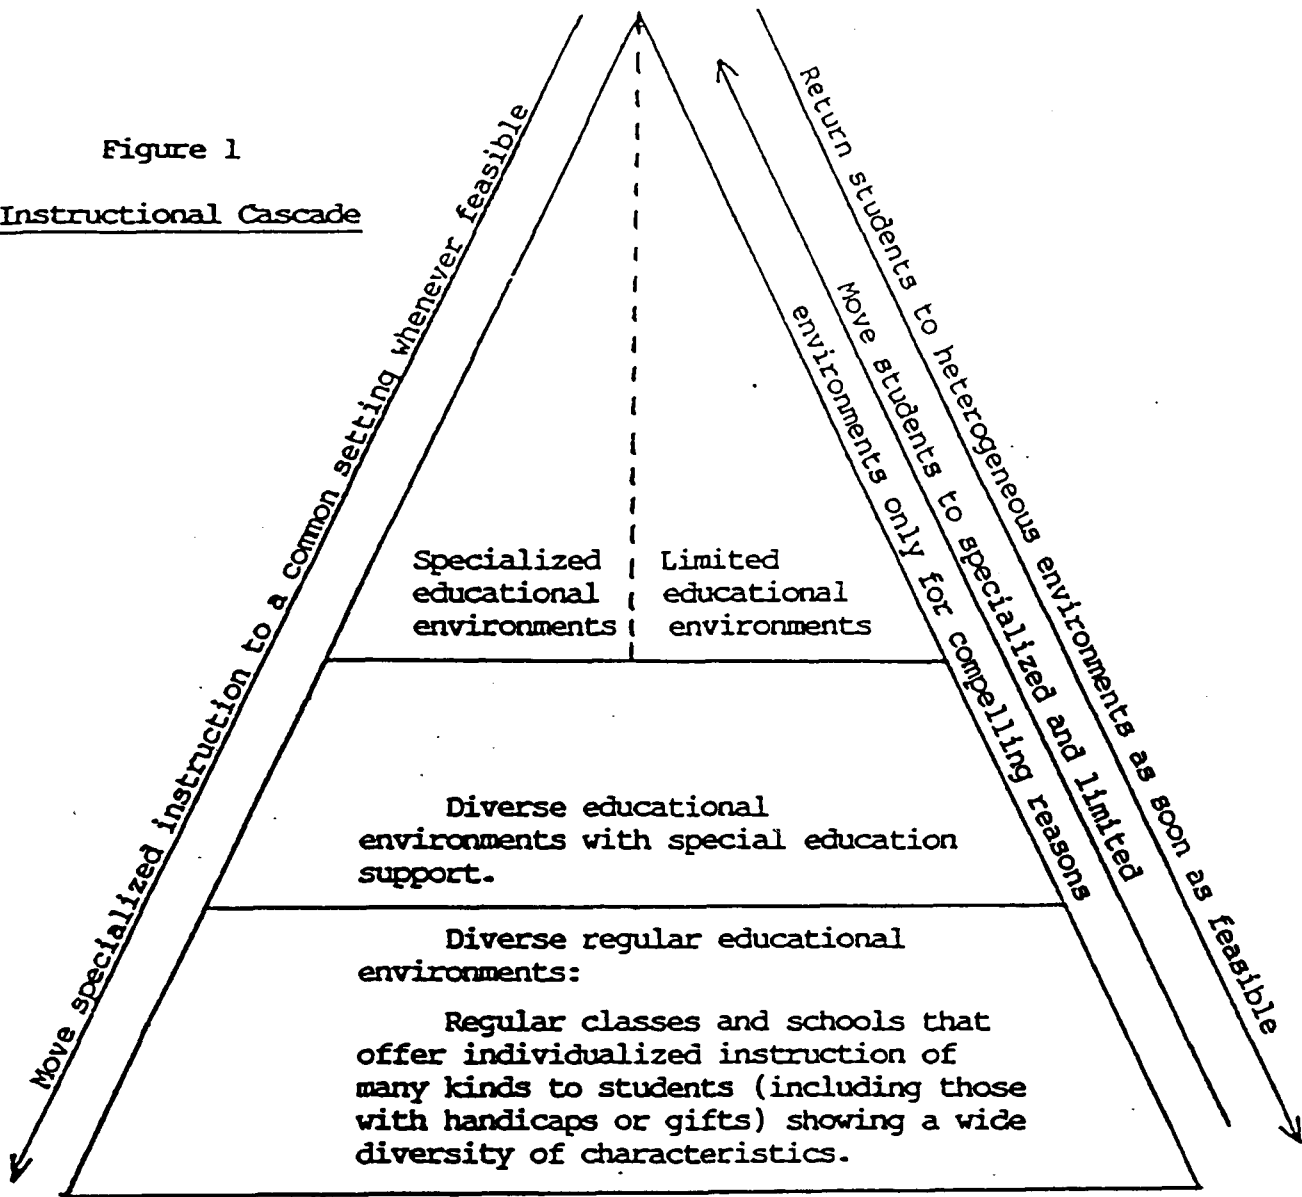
Figure 1

Instructional Cascade

Move specialized instruction to a common setting whenever feasible

Return students to heterogeneous environments as soon as feasible

Move students to specialized and limited environments only for compelling reasons

Specialized educational environments

Limited educational environments

Diverse educational environments with special education support.

Diverse regular educational environments:

Regular classes and schools that offer individualized instruction of many kinds to students (including those with handicaps or gifts) showing a wide diversity of characteristics.